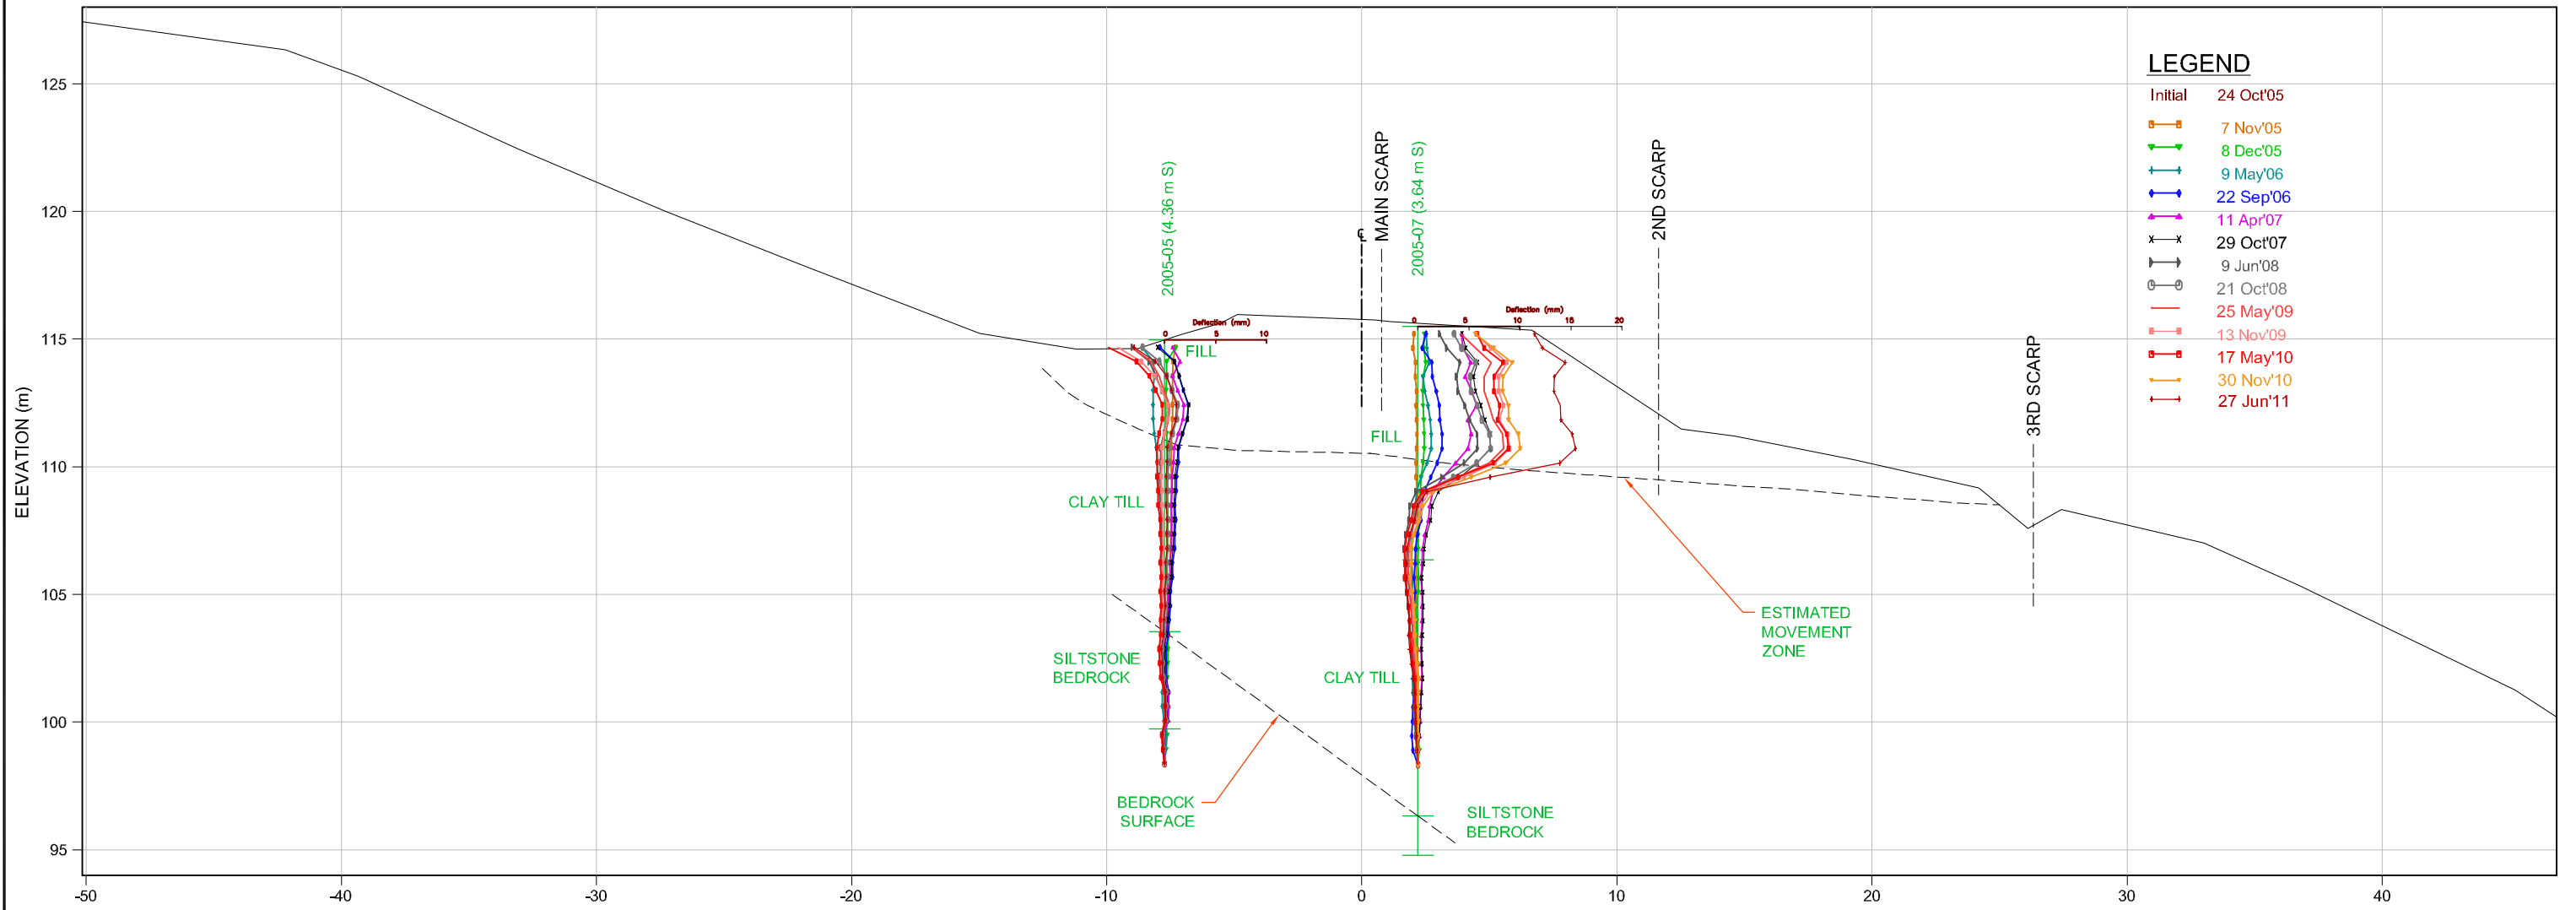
LEGEND
Initial 24 Oct'05
7 Nov'05
8 Dec'05
9 May'06
22 Sep'06
11 Apr'07
29 Oct'07
9 Jun'08
21 Oct'08
25 May'09
13 Nov'09
17 May'10
30 Nov'10
27 Jun'11

ELEVATION (m)

125
120
115
110
105
100
95

-50
-40
-30
-20
-10
0
10
20
30
40

2005-05 (4.36 m S)
MAIN SCARP
2005-07 (3.64 m S)
2ND SCARP
3RD SCARP

Deflection (mm)
0 5 10
Deflection (mm)
0 5 10 15 20

FILL
FILL
CLAY TILL
CLAY TILL
SILTSTONE BEDROCK
SILTSTONE BEDROCK
BEDROCK SURFACE
ESTIMATED MOVEMENT ZONE